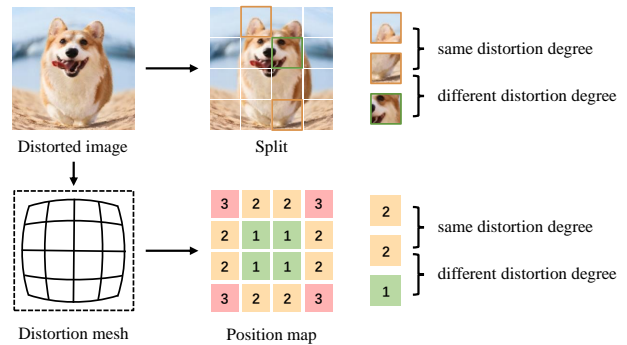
same distortion degree

different distortion degree

Distorted image

Split

| 3 | 2 | 2 | 3 |
|---|---|---|---|
| 2 | 1 | 1 | 2 |
| 2 | 1 | 1 | 2 |
| 3 | 2 | 2 | 3 |

2

2

1

same distortion degree

different distortion degree

Distortion mesh

Position map